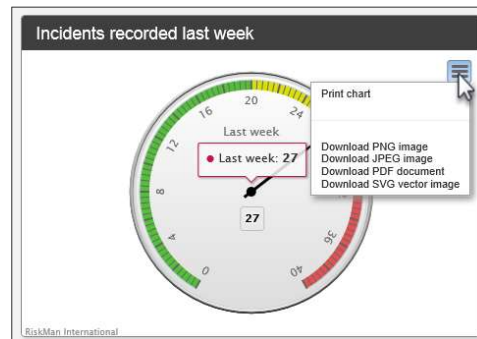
Incidents recorded last week

0
4
8
12
16
20
24
36
40

Last week

● Last week: 27

27

Print chart

Download PNG image
Download JPEG image
Download PDF document
Download SVG vector image

RiskMan International